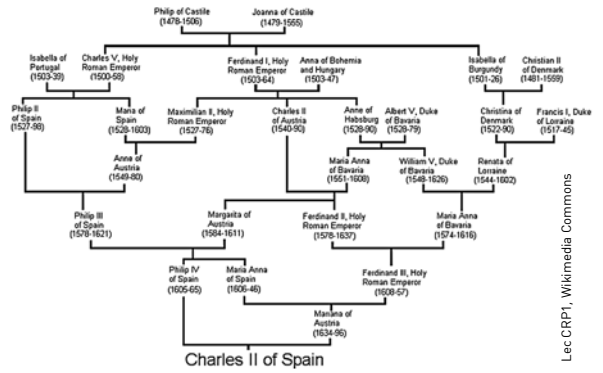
Philip of Castile (1478-1506)

Joanna of Castile (1479-1555)

Isabella of Portugal (1503-39)

Charles V, Holy Roman Emperor (1500-58)

Ferdinand I, Holy Roman Emperor (1503-64)

Anna of Bohemia and Hungary (1503-47)

Isabella of Burgundy (1501-26)

Christian II of Denmark (1481-1559)

Philip II of Spain (1527-98)

Maria of Spain (1528-1603)

Maximilian II, Holy Roman Emperor (1527-76)

Charles II of Austria (1540-90)

Anne of Habsburg (1528-90)

Albert V, Duke of Bavaria (1528-79)

Christina of Denmark (1522-90)

Francis I, Duke of Lorraine (1517-45)

Anne of Austria (1549-80)

Maria Anna of Bavaria (1551-1608)

William V, Duke of Bavaria (1548-1626)

Renata of Lorraine (1544-1602)

Philip III of Spain (1578-1621)

Margarita of Austria (1584-1611)

Ferdinand II, Holy Roman Emperor (1578-1637)

Maria Anna of Bavaria (1574-1616)

Philip IV of Spain (1605-65)

Maria Anna of Spain (1606-46)

Ferdinand III, Holy Roman Emperor (1608-57)

Mariana of Austria (1634-96)

Charles II of Spain

Lec CRP1, Wikimedia Commons